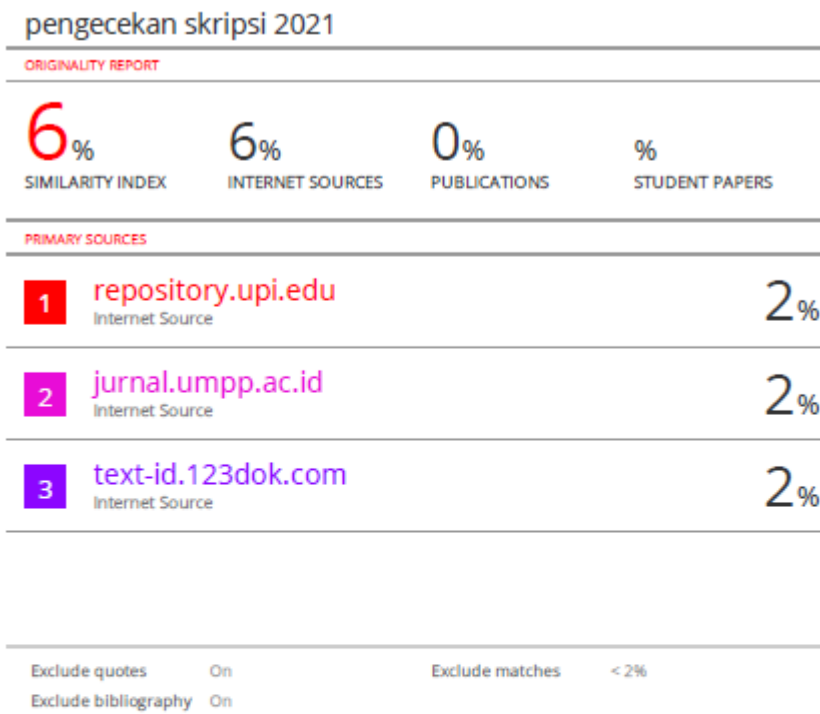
pengecekan skripsi 2021

ORIGINALITY REPORT

| 6% | 6% | 0% | % |
|---|---|---|---|
| SIMILARITY INDEX | INTERNET SOURCES | PUBLICATIONS | STUDENT PAPERS |

PRIMARY SOURCES

| 1 | repository.upi.edu<br>Internet Source | 2% |
|---|---|---|
| 2 | jurnal.umpp.ac.id<br>Internet Source | 2% |
| 3 | text-id.123dok.com<br>Internet Source | 2% |

Exclude quotes On
Exclude bibliography On
Exclude matches < 2%